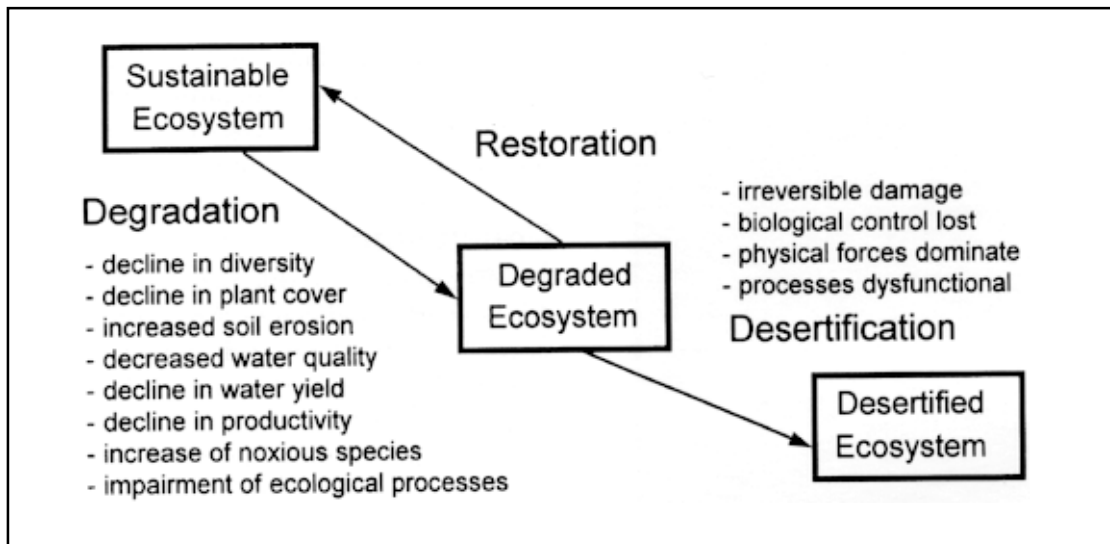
Sustainable Ecosystem

Restoration

Degradation

- decline in diversity
- decline in plant cover
- increased soil erosion
- decreased water quality
- decline in water yield
- decline in productivity
- increase of noxious species
- impairment of ecological processes

Degraded Ecosystem

- irreversible damage
- biological control lost
- physical forces dominate
- processes dysfunctional

Desertification

Desertified Ecosystem